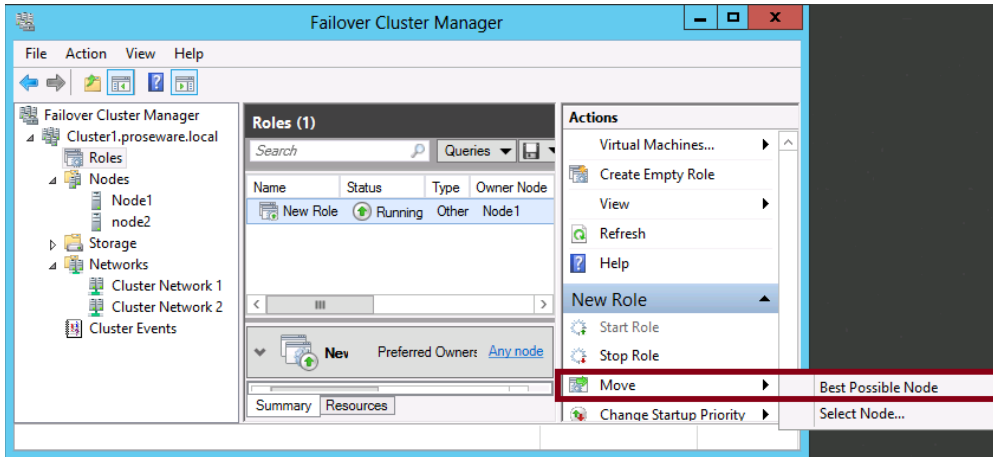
Failover Cluster Manager

File Action View Help

Failover Cluster Manager
Cluster1.proseware.local
Roles
Nodes
Node1
node2
Storage
Networks
Cluster Network 1
Cluster Network 2
Cluster Events

Roles (1)

Search

Queries

| Name | Status | Type | Owner Node |
|---|---|---|---|
| New Role | Running | Other | Node1 |

Nev

Preferred Owners: Any node

Summary Resources

Actions

Virtual Machines...
Create Empty Role
View
Refresh
Help

New Role

Start Role
Stop Role
Move
Change Startup Priority

Best Possible Node
Select Node...